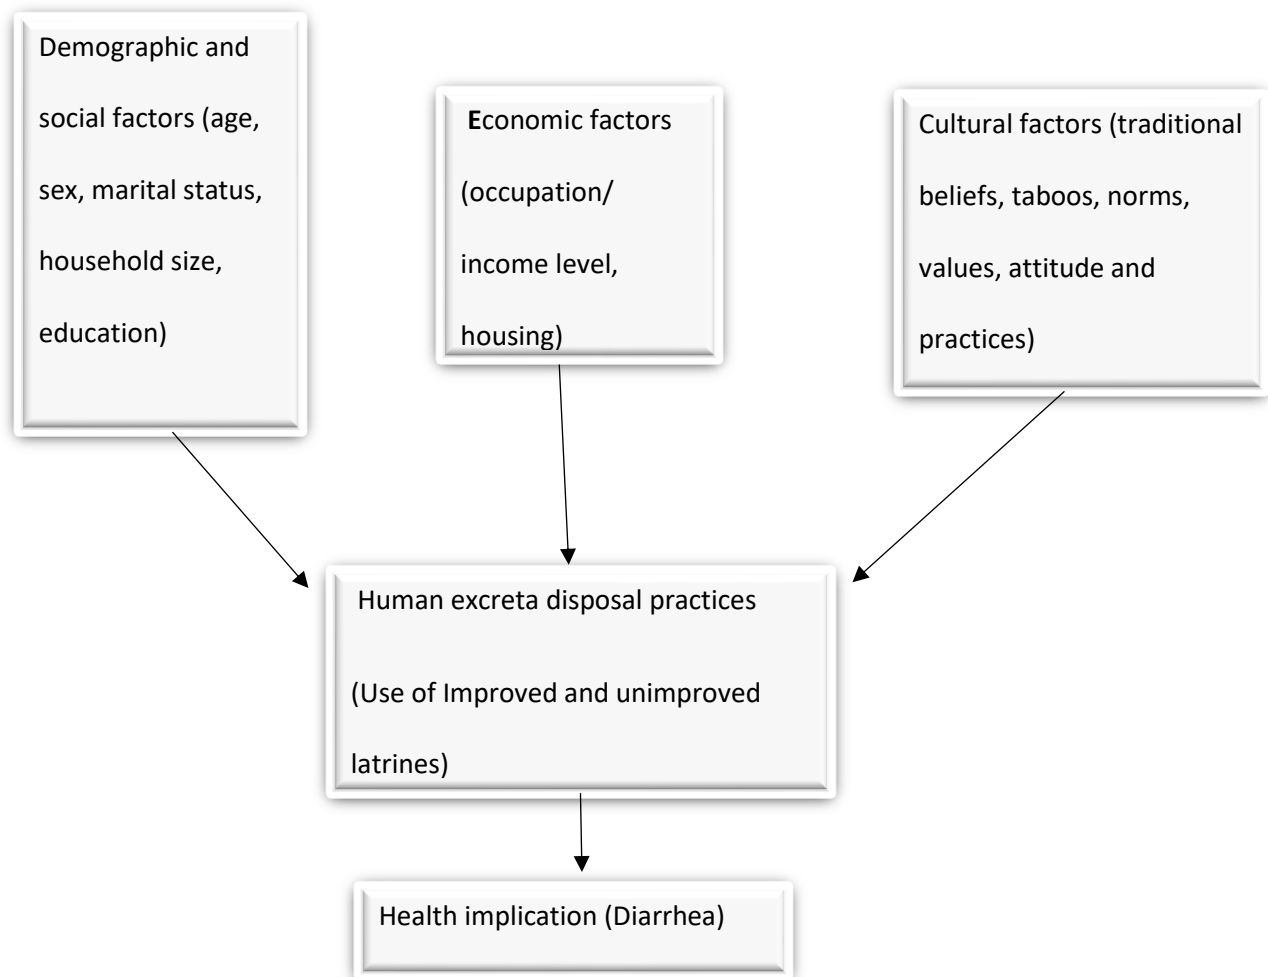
Demographic and social factors (age, sex, marital status, household size, education)

Economic factors (occupation/ income level, housing)

Cultural factors (traditional beliefs, taboos, norms, values, attitude and practices)

Human excreta disposal practices

(Use of Improved and unimproved latrines)

Health implication (Diarrhea)